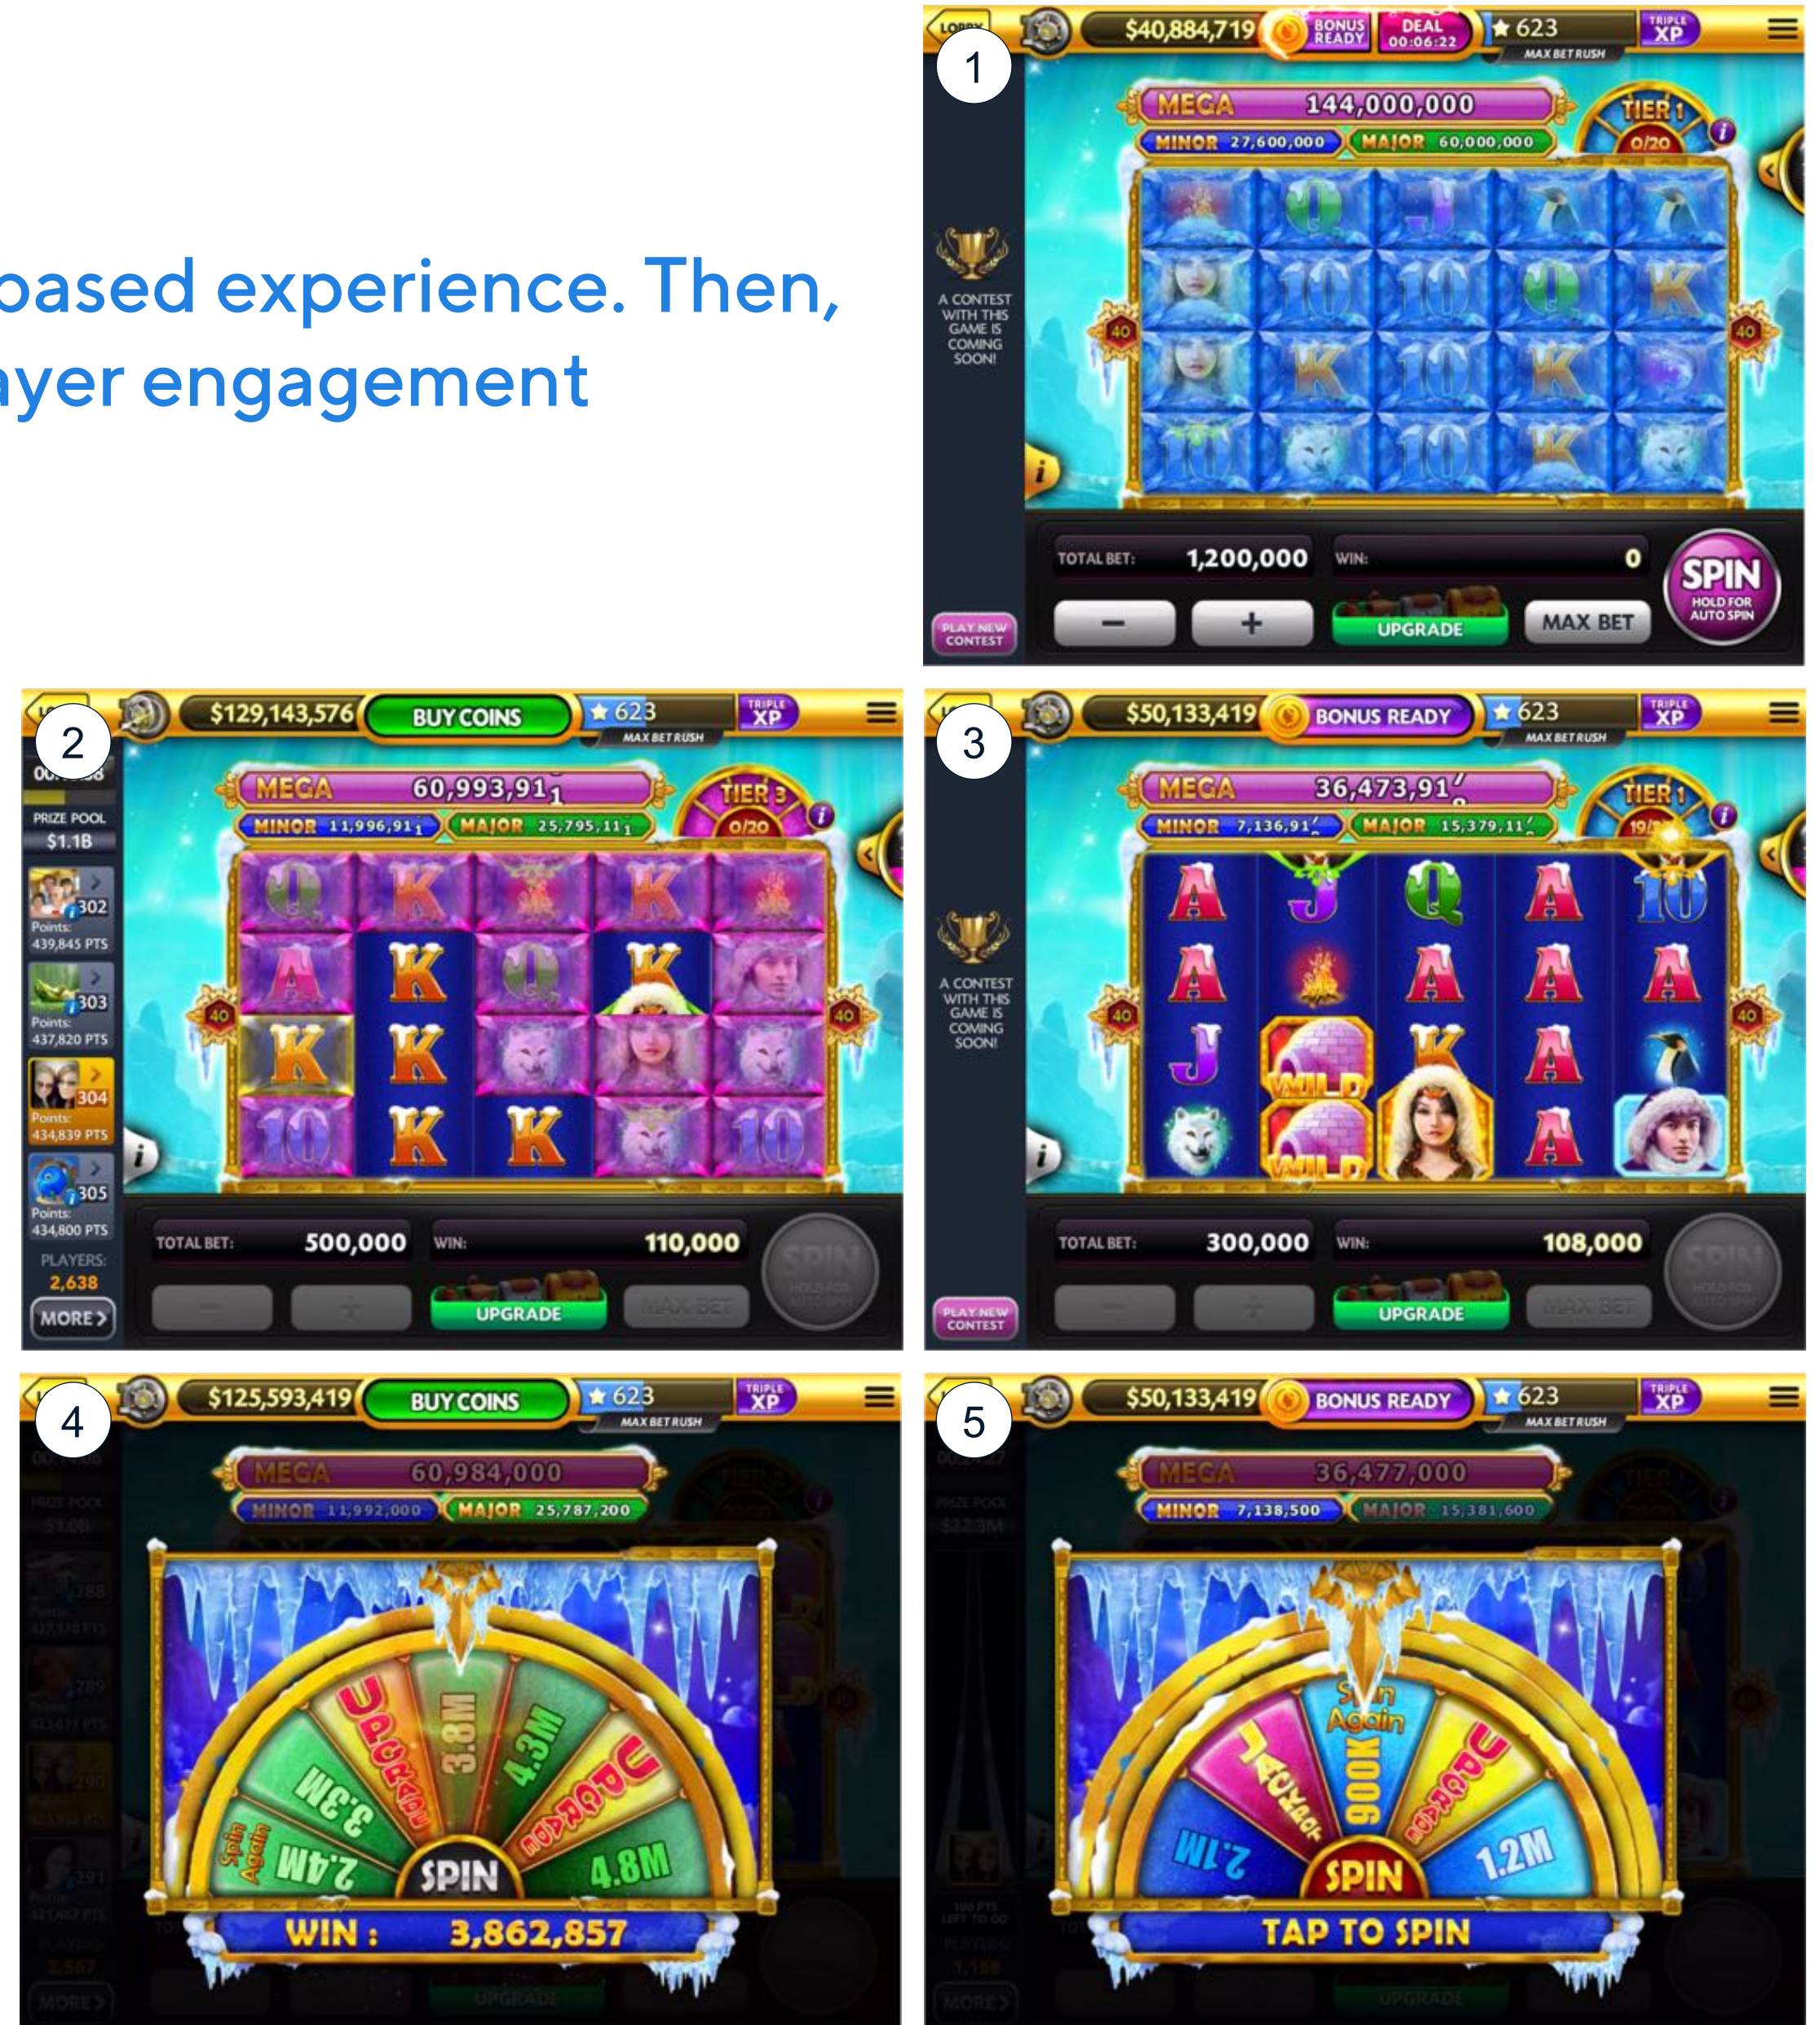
based experience. Then,
ayer engagement

1

LOBBY $40,884,719 BONUS READY DEAL 00:06:22 623 MAX BET RUSH TRIPLE XP

MEGA 144,000,000
MINOR 27,600,000 MAJOR 60,000,000
TIER 1 0/20

A CONTEST WITH THIS GAME IS COMING SOON!

40 40

TOTAL BET: 1,200,000 WIN: 0
SPIN HOLD FOR AUTO SPIN
− + UPGRADE MAX BET
PLAY NEW CONTEST

2

$129,143,576 BUY COINS 623 MAX BET RUSH TRIPLE XP

PRIZE POOL $1.1B
302 Points: 439,845 PTS
303 Points: 437,820 PTS
304 Points: 434,839 PTS
305 Points: 434,800 PTS
PLAYERS: 2,638
MORE

MEGA 60,993,911
MINOR 11,996,911 MAJOR 25,795,111
TIER 3 0/20

TOTAL BET: 500,000 WIN: 110,000
UPGRADE MAX BET SPIN

3

$50,133,419 BONUS READY 623 MAX BET RUSH TRIPLE XP

MEGA 36,473,91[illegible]
MINOR 7,136,91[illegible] MAJOR 15,379,11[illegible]
TIER 1

A CONTEST WITH THIS GAME IS COMING SOON!

WILD WILD

TOTAL BET: 300,000 WIN: 108,000
UPGRADE MAX BET SPIN
PLAY NEW CONTEST

4

$125,593,419 BUY COINS 623 MAX BET RUSH TRIPLE XP

MEGA 60,984,000
MINOR 11,992,000 MAJOR 25,787,200

Spin Again 2.4M 3.3M UPGRADE 3.8M 4.3M UPGRADE 4.8M
SPIN
WIN : 3,862,857

5

$50,133,419 BONUS READY 623 MAX BET RUSH TRIPLE XP

MEGA 36,477,000
MINOR 7,138,500 MAJOR 15,381,600

2.1M JACKPOT Spin Again 900K UPGRADE 1.2M
SPIN
TAP TO SPIN